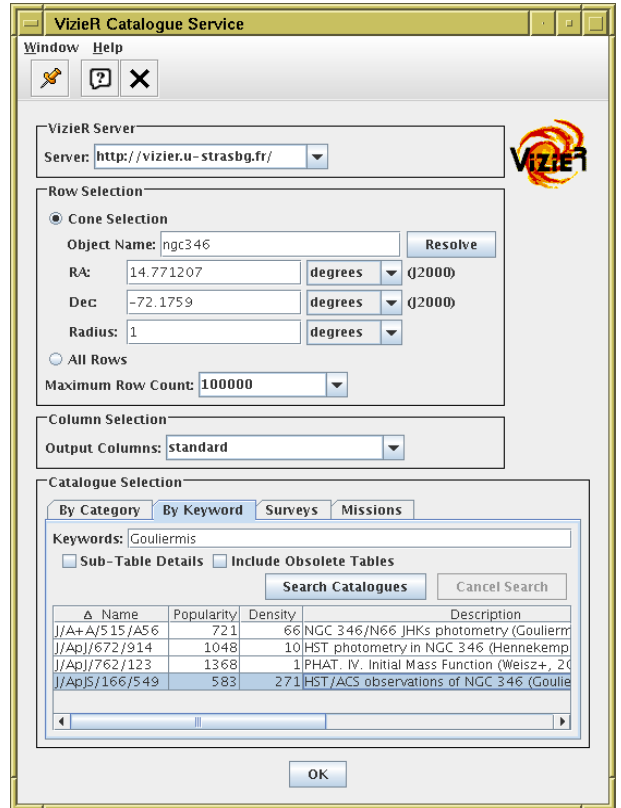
VizieR Catalogue Service

Window Help

VizieR Server

Server: http://vizier.u-strasbg.fr/

VizieR

Row Selection

Cone Selection

Object Name: ngc346 Resolve

RA: 14.771207 degrees (J2000)

Dec: -72.1759 degrees (J2000)

Radius: 1 degrees

All Rows

Maximum Row Count: 100000

Column Selection

Output Columns: standard

Catalogue Selection

By Category | By Keyword | Surveys | Missions

Keywords: Gouliermis

Sub-Table Details Include Obsolete Tables

Search Catalogues Cancel Search

| Δ Name | Popularity | Density | Description |
|---|---|---|---|
| J/A+A/515/A56 | 721 | 66 | NGC 346/N66 JHKs photometry (Goulierm |
| J/ApJ/672/914 | 1048 | 10 | HST photometry in NGC 346 (Hennekemp |
| J/ApJ/762/123 | 1368 | 1 | PHAT. IV. Initial Mass Function (Weisz+, 20 |
| J/ApJS/166/549 | 583 | 271 | HST/ACS observations of NGC 346 (Goulie |

OK